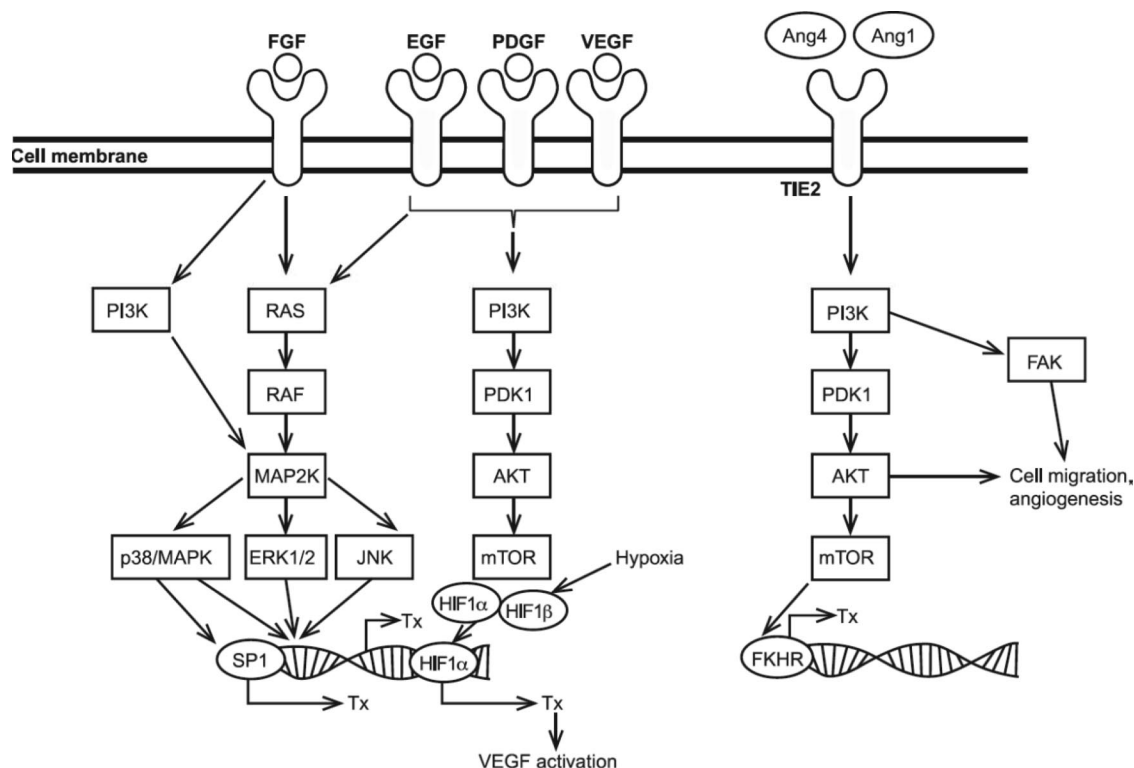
FGF
EGF
PDGF
VEGF
Ang4
Ang1
Cell membrane
TIE2
PI3K
RAS
RAF
MAP2K
p38/MAPK
ERK1/2
JNK
SP1
Tx
Tx
PI3K
PDK1
AKT
mTOR
Hypoxia
HIF1$\alpha$
HIF1$\beta$
Tx
HIF1$\alpha$
Tx
VEGF activation
PI3K
FAK
PDK1
AKT
Cell migration, angiogenesis
mTOR
Tx
FKHR